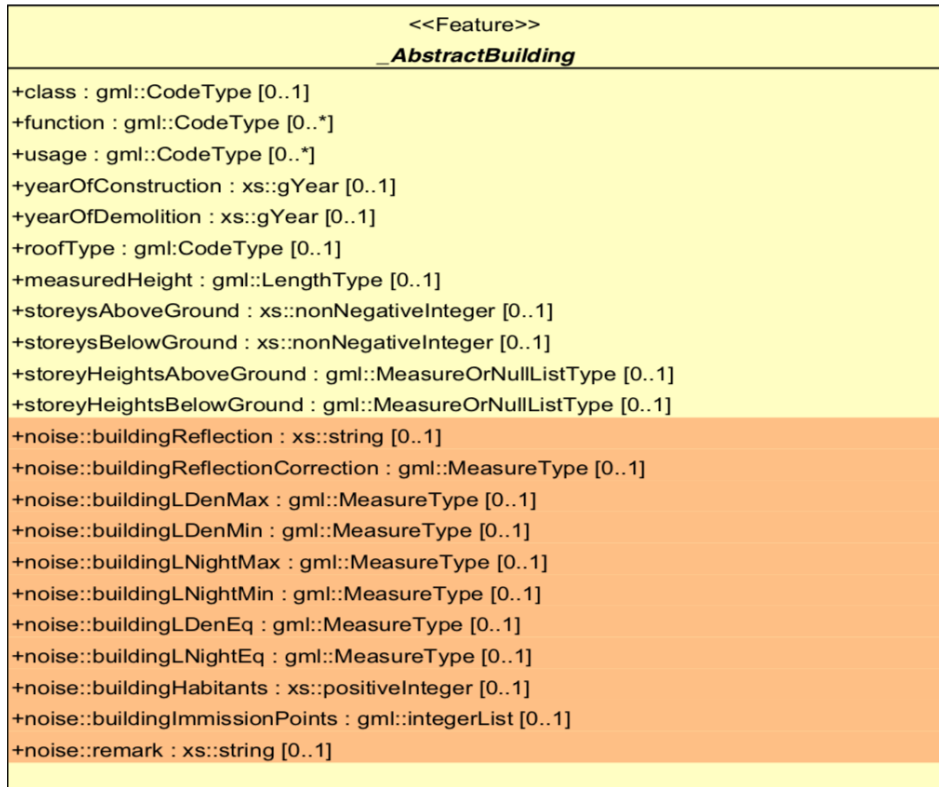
<<Feature>>
_AbstractBuilding

+class : gml::CodeType [0..1]
+function : gml::CodeType [0..*]
+usage : gml::CodeType [0..*]
+yearOfConstruction : xs::gYear [0..1]
+yearOfDemolition : xs::gYear [0..1]
+roofType : gml:CodeType [0..1]
+measuredHeight : gml::LengthType [0..1]
+storeysAboveGround : xs::nonNegativeInteger [0..1]
+storeysBelowGround : xs::nonNegativeInteger [0..1]
+storeyHeightsAboveGround : gml::MeasureOrNullListType [0..1]
+storeyHeightsBelowGround : gml::MeasureOrNullListType [0..1]
+noise::buildingReflection : xs::string [0..1]
+noise::buildingReflectionCorrection : gml::MeasureType [0..1]
+noise::buildingLDenMax : gml::MeasureType [0..1]
+noise::buildingLDenMin : gml::MeasureType [0..1]
+noise::buildingLNightMax : gml::MeasureType [0..1]
+noise::buildingLNightMin : gml::MeasureType [0..1]
+noise::buildingLDenEq : gml::MeasureType [0..1]
+noise::buildingLNightEq : gml::MeasureType [0..1]
+noise::buildingHabitants : xs::positiveInteger [0..1]
+noise::buildingImmissionPoints : gml::integerList [0..1]
+noise::remark : xs::string [0..1]